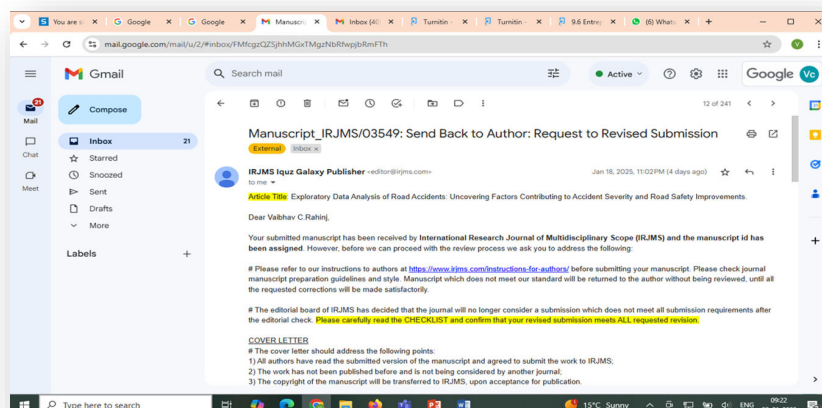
You are s | Google | Google | Manuscri | Inbox (4 | Turnitin | Turnitin | 9.6 Entre | (6) Whats | +

mail.google.com/mail/u/2/#inbox/FMfcgzQZSjhhMGxTMgzNbRfwpjbRmFTh

Gmail

Search mail

Active

Google

Vc

21

Mail

Chat

Meet

Compose

Inbox 21

Starred

Snoozed

Sent

Drafts

More

Labels +

12 of 241

Manuscript_IRJMS/03549: Send Back to Author: Request to Revised Submission

External Inbox ×

IRJMS Iquz Galaxy Publisher <editor@irjms.com>

to me

Jan 18, 2025, 11:02PM (4 days ago)

Article Title: Exploratory Data Analysis of Road Accidents: Uncovering Factors Contributing to Accident Severity and Road Safety Improvements.

Dear Vaibhav C.Rahinj,

Your submitted manuscript has been received by International Research Journal of Multidisciplinary Scope (IRJMS) and the manuscript id has been assigned. However, before we can proceed with the review process we ask you to address the following:

# Please refer to our instructions to authors at https://www.irjms.com/instructions-for-authors/ before submitting your manuscript. Please check journal manuscript preparation guidelines and style. Manuscript which does not meet our standard will be returned to the author without being reviewed, until all the requested corrections will be made satisfactorily.

# The editorial board of IRJMS has decided that the journal will no longer consider a submission which does not meet all submission requirements after the editorial check. Please carefully read the CHECKLIST and confirm that your revised submission meets ALL requested revision.

COVER LETTER
# The cover letter should address the following points:
1) All authors have read the submitted version of the manuscript and agreed to submit the work to IRJMS;
2) The work has not been published before and is not being considered by another journal;
3) The copyright of the manuscript will be transferred to IRJMS, upon acceptance for publication.

Type here to search

15°C Sunny

ENG

09:22